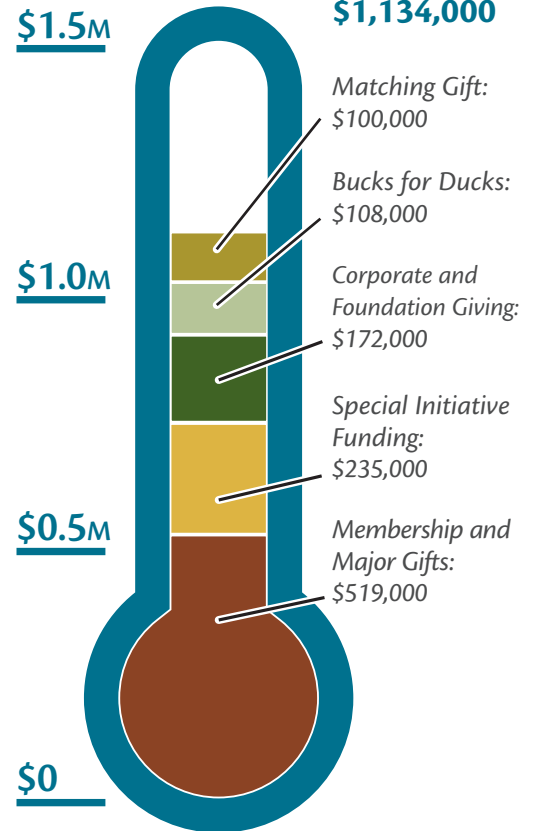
$1,134,000

$1.5M

Matching Gift: $100,000

Bucks for Ducks: $108,000

$1.0M

Corporate and Foundation Giving: $172,000

Special Initiative Funding: $235,000

$0.5M

Membership and Major Gifts: $519,000

$0